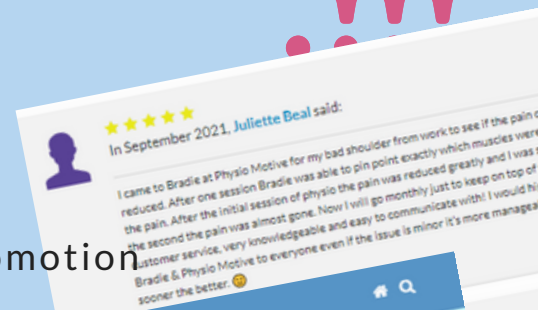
In September 2021, Juliette Beal said:

I came to Bradie at Physio Motive for my bad shoulder from work to see if the pain c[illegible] reduced. After one session Bradie was able to pin point exactly which muscles were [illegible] the pain. After the initial session of physio the pain was reduced greatly and I was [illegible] the second the pain was almost gone. Now I will go monthly just to keep on top of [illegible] customer service, very knowledgeable and easy to communicate with! I would hi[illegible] Bradie & Physio Motive to everyone even if the issue is minor it's more managea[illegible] sooner the better. 🙂

omotion